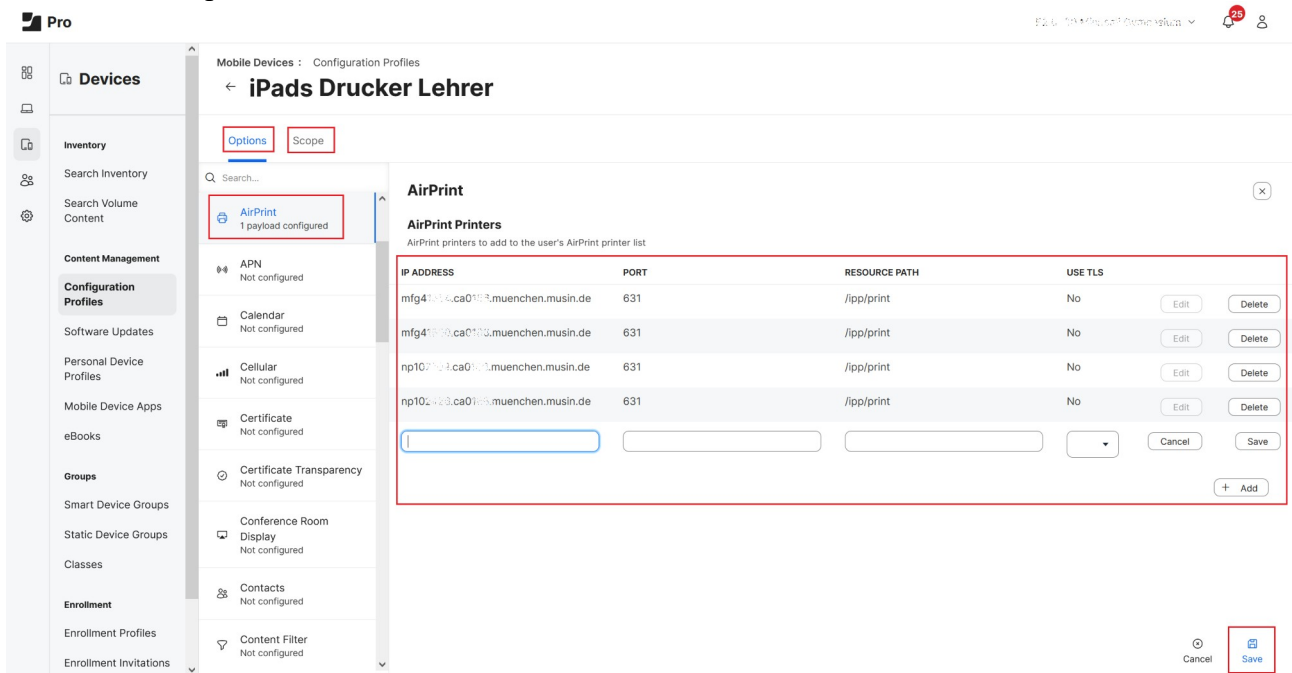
Pro

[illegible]

25

Devices

Inventory

Search Inventory

Search Volume Content

Content Management

Configuration Profiles

Software Updates

Personal Device Profiles

Mobile Device Apps

eBooks

Groups

Smart Device Groups

Static Device Groups

Classes

Enrollment

Enrollment Profiles

Enrollment Invitations

Mobile Devices : Configuration Profiles

← iPads Drucker Lehrer

Options Scope

Search...

AirPrint
1 payload configured

APN
Not configured

Calendar
Not configured

Cellular
Not configured

Certificate
Not configured

Certificate Transparency
Not configured

Conference Room Display
Not configured

Contacts
Not configured

Content Filter
Not configured

AirPrint

AirPrint Printers

AirPrint printers to add to the user's AirPrint printer list

| IP ADDRESS | PORT | RESOURCE PATH | USE TLS | | |
|---|---|---|---|---|---|
| mfg4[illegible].ca0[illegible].muenchen.musin.de | 631 | /ipp/print | No | Edit | Delete |
| mfg4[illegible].ca0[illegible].muenchen.musin.de | 631 | /ipp/print | No | Edit | Delete |
| np10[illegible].ca0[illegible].muenchen.musin.de | 631 | /ipp/print | No | Edit | Delete |
| np10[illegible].ca0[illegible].muenchen.musin.de | 631 | /ipp/print | No | Edit | Delete |
| | | | | Cancel | Save |

+ Add

Cancel

Save